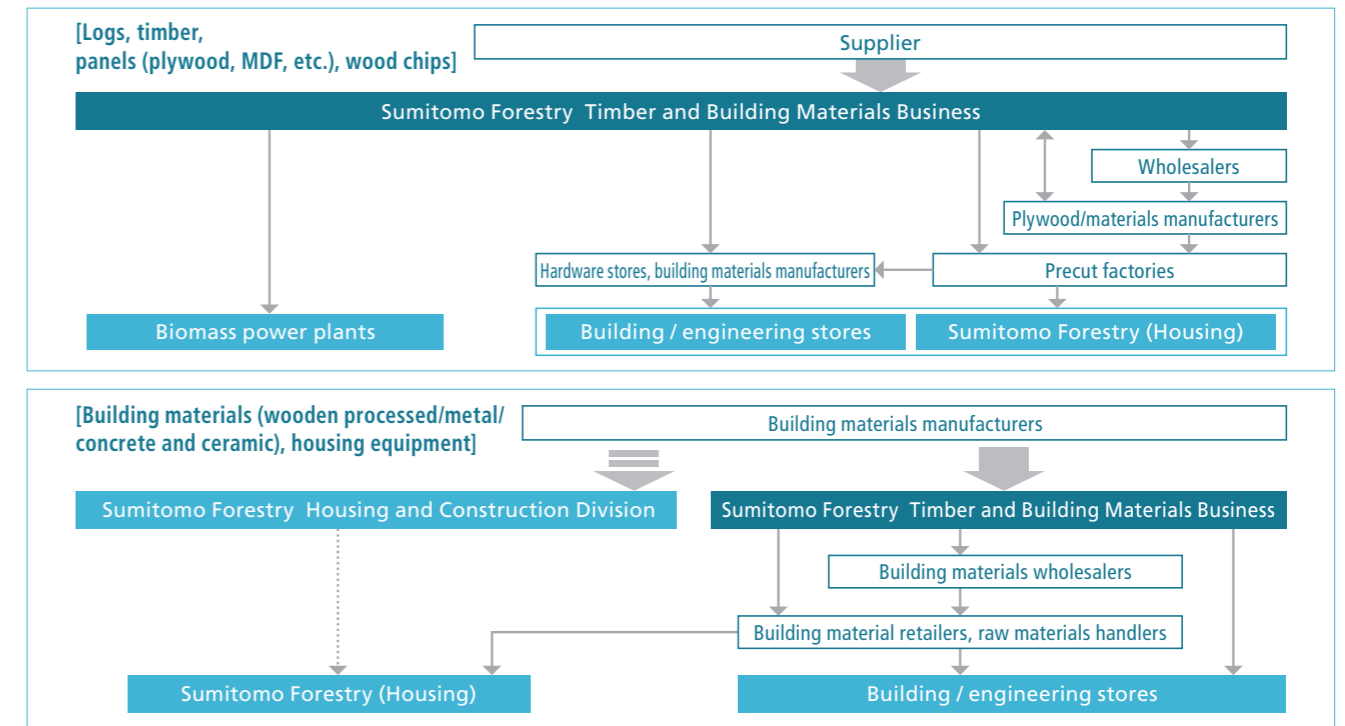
[Logs, timber, panels (plywood, MDF, etc.), wood chips]

Supplier

Sumitomo Forestry Timber and Building Materials Business

Wholesalers

Plywood/materials manufacturers

Hardware stores, building materials manufacturers

Precut factories

Biomass power plants

Building / engineering stores

Sumitomo Forestry (Housing)

[Building materials (wooden processed/metal/ concrete and ceramic), housing equipment]

Building materials manufacturers

Sumitomo Forestry Housing and Construction Division

Sumitomo Forestry Timber and Building Materials Business

Building materials wholesalers

Building material retailers, raw materials handlers

Sumitomo Forestry (Housing)

Building / engineering stores